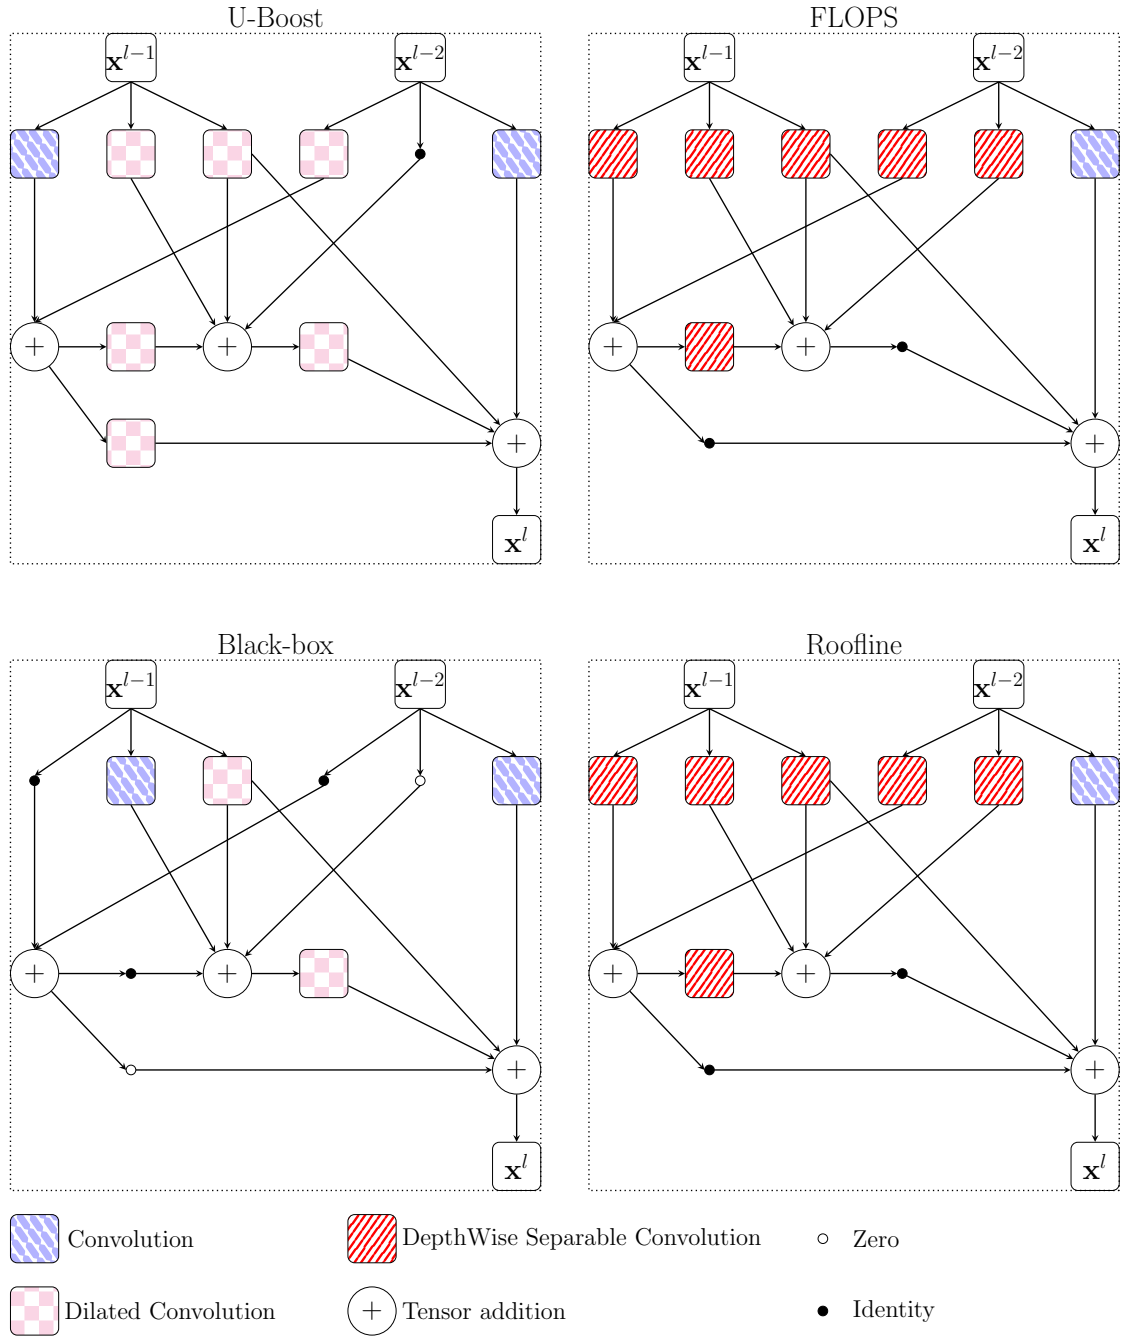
U-Boost

$\mathbf{x}^{l-1}$ $\mathbf{x}^{l-2}$

$+$ $+$ $+$

$\mathbf{x}^{l}$

FLOPS

$\mathbf{x}^{l-1}$ $\mathbf{x}^{l-2}$

$+$ $+$ $+$

$\mathbf{x}^{l}$

Black-box

$\mathbf{x}^{l-1}$ $\mathbf{x}^{l-2}$

$+$ $+$ $+$

$\mathbf{x}^{l}$

Roofline

$\mathbf{x}^{l-1}$ $\mathbf{x}^{l-2}$

$+$ $+$ $+$

$\mathbf{x}^{l}$

Convolution

DepthWise Separable Convolution

Zero

Dilated Convolution

$+$ Tensor addition

Identity